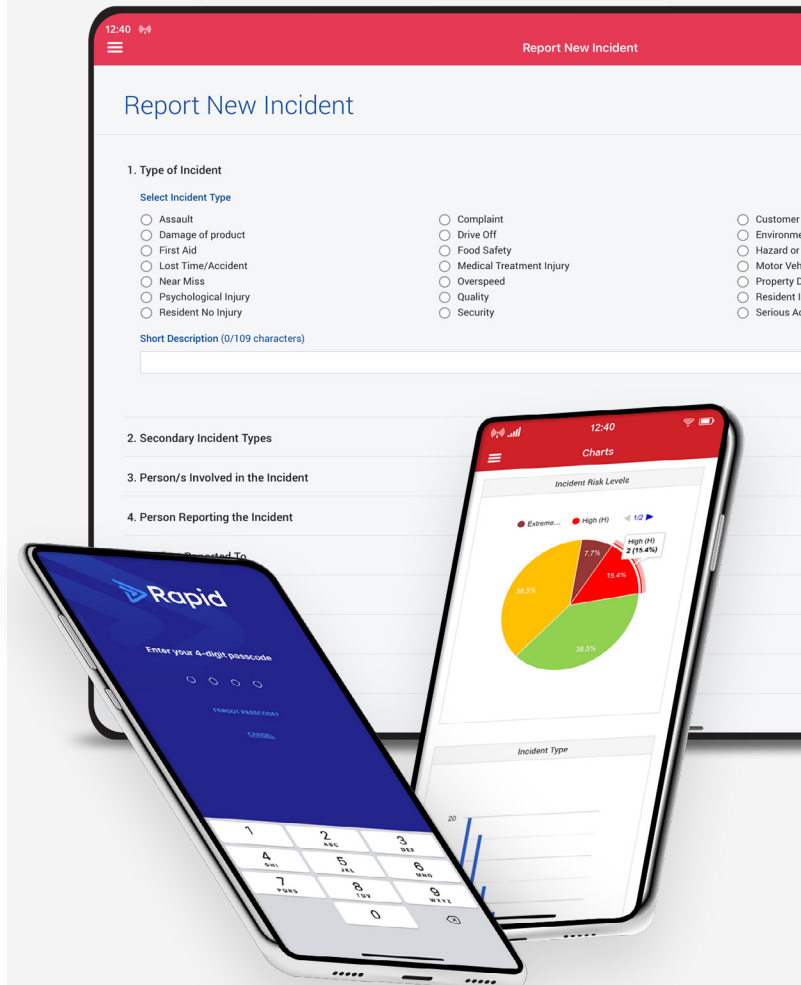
12:40

Report New Incident

Report New Incident

1. Type of Incident

Select Incident Type

Assault
Damage of product
First Aid
Lost Time/Accident
Near Miss
Psychological Injury
Resident No Injury

Complaint
Drive Off
Food Safety
Medical Treatment Injury
Overspeed
Quality
Security

Customer
Environme
Hazard or
Motor Veh
Property D
Resident I
Serious Ac

Short Description (0/109 characters)

2. Secondary Incident Types

3. Person/s Involved in the Incident

4. Person Reporting the Incident

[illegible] Reported To

12:40

Charts

Incident Risk Levels

Extreme... High (H) 1/2

7.7%
High (H)
2 (15.4%)
15.4%
38.5%
38.5%

Incident Type

20

Rapid

Enter your 4-digit passcode

FORGOT PASSCODE?

CANCEL

1
2 ABC
3 DEF
4 GHI
5 JKL
6 MNO
7 PQRS
8 TUV
9 WXYZ
0